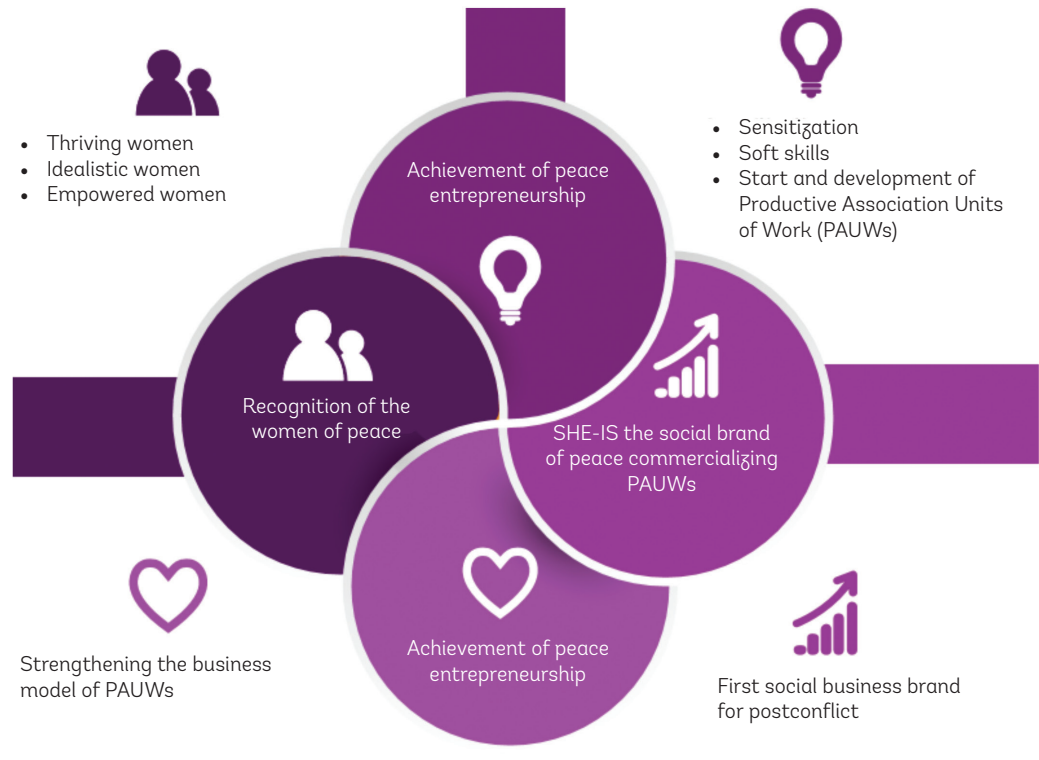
- Thriving women
- Idealistic women
- Empowered women

- Sensitization
- Soft skills
- Start and development of Productive Association Units of Work (PAUWs)

Achievement of peace entrepreneurship

Recognition of the women of peace

SHE-IS the social brand of peace commercializing PAUWs

Achievement of peace entrepreneurship

Strengthening the business model of PAUWs

First social business brand for postconflict